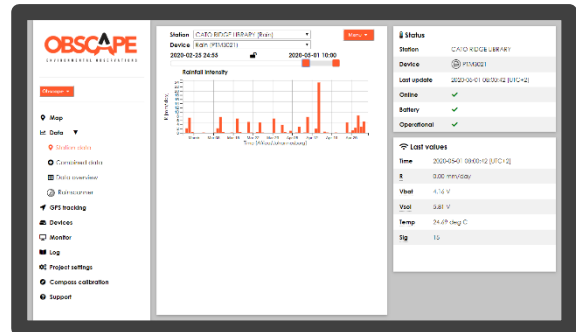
OBSCAPE
ENVIRONMENTAL MONITORING

Obscape

Map
Data
Station data
Combined data
Data overview
Rain summary
GPS tracking
Devices
Monitor
Log
Project settings
Compass calibration
Support

Station CAPO RIDGE LIBRARY (Rain)
Device Rain (RTW0021)
Menu
2020-02-25 24:55
2020-05-01 10:00

Rainfall intensity
Rain [mm/hr]
Time [Africa/Johannesburg]

Status
Station CAPO RIDGE LIBRARY
Device RTW0021
Last update 2020-05-01 08:00:12 (UTC+2)
Online ✔
Battery ✔
Operational ✔

Last values
Time 2020-05-01 08:00:12 (UTC+2)
R 0.00 mm/day
Vbat 4.14 V
Vsol 5.81 V
Temp 24.49 deg C
Sig 15